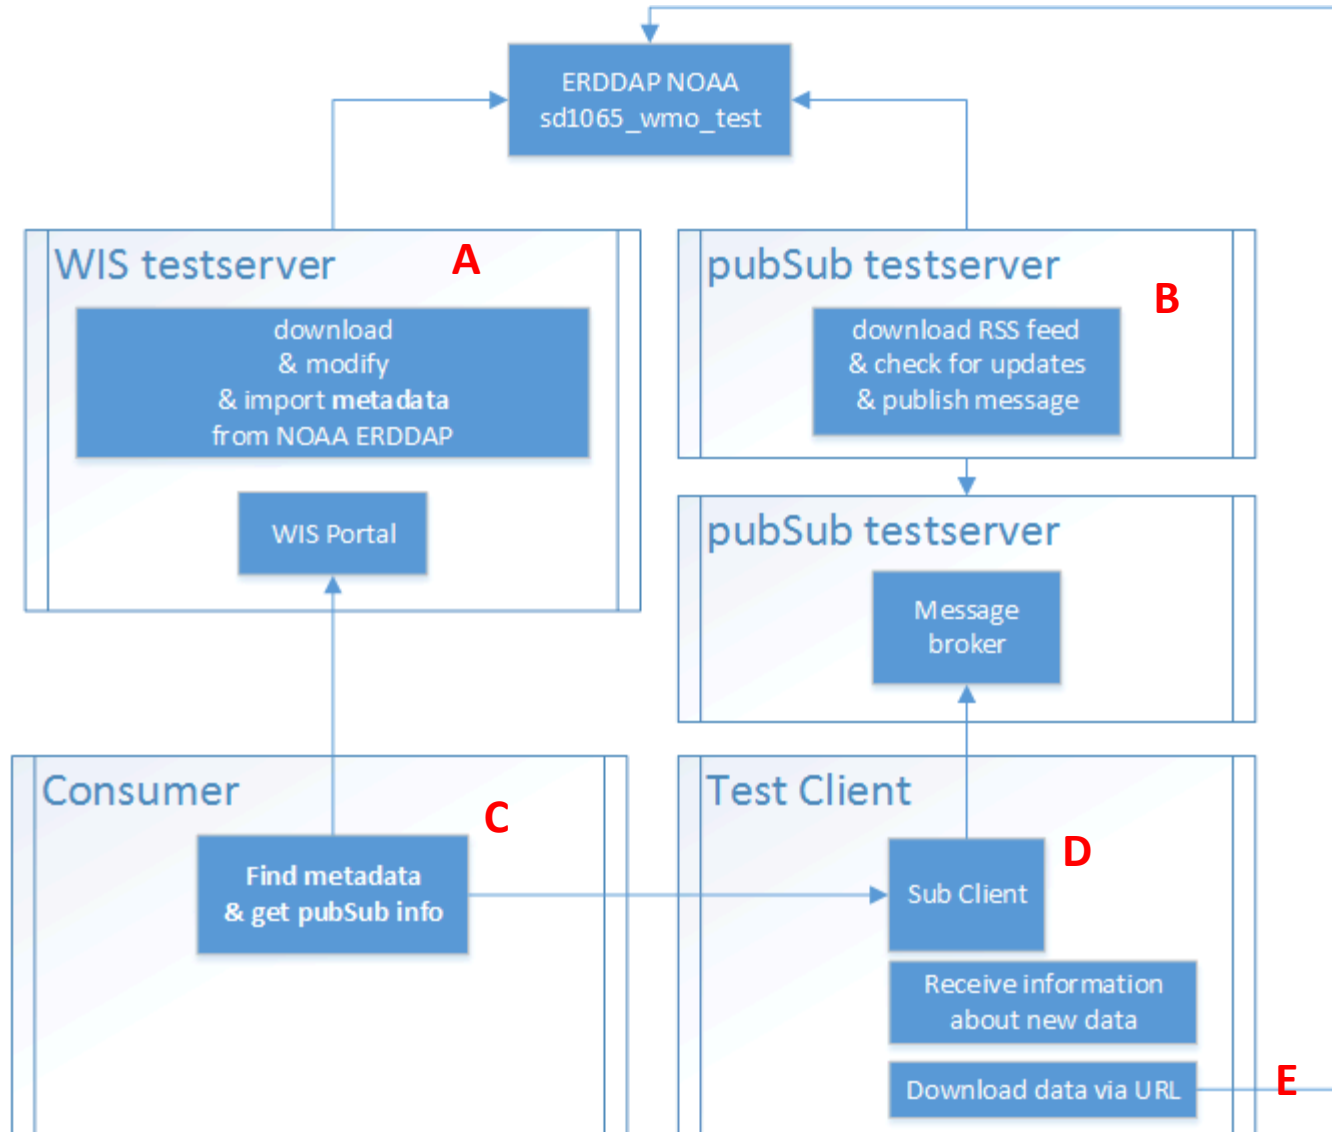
ERDDAP NOAA
sd1065_wmo_test

WIS testserver

A

download
& modify
& import **metadata**
from NOAA ERDDAP

WIS Portal

pubSub testserver

B

download RSS feed
& check for updates
& publish message

pubSub testserver

Message
broker

Consumer

C

Find metadata
& get pubSub info

Test Client

D

Sub Client

Receive information
about new data

Download data via URL

E